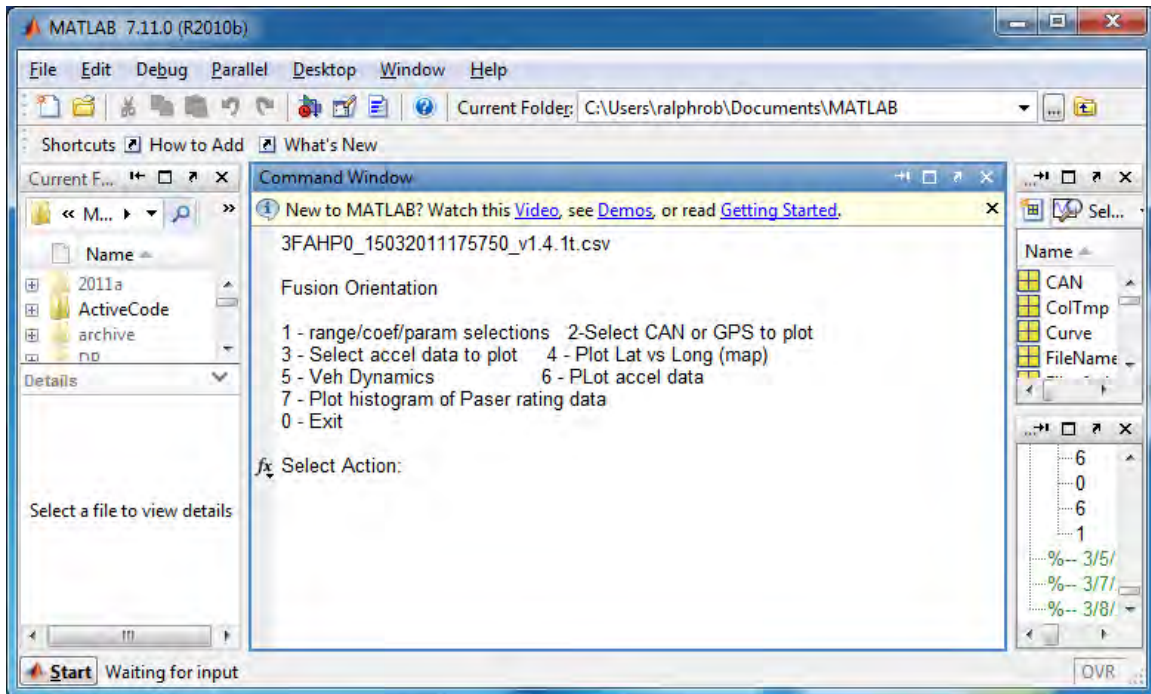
MATLAB 7.11.0 (R2010b)

File Edit Debug Parallel Desktop Window Help

Current Folder: C:\Users\ralphrob\Documents\MATLAB

Shortcuts How to Add What's New

Current F...

« M...

Name

2011a
ActiveCode
archive
DP

Details

Select a file to view details

Command Window

New to MATLAB? Watch this Video, see Demos, or read Getting Started.

3FAHP0_15032011175750_v1.4.1t.csv

Fusion Orientation

1 - range/coef/param selections 2-Select CAN or GPS to plot
3 - Select accel data to plot 4 - Plot Lat vs Long (map)
5 - Veh Dynamics 6 - PLot accel data
7 - Plot histogram of Paser rating data
0 - Exit

$fx$ Select Action:

Sel...

Name

CAN
ColTmp
Curve
FileName

6
0
6
1
%-- 3/5/
%-- 3/7/
%-- 3/8/

Start Waiting for input

OVR